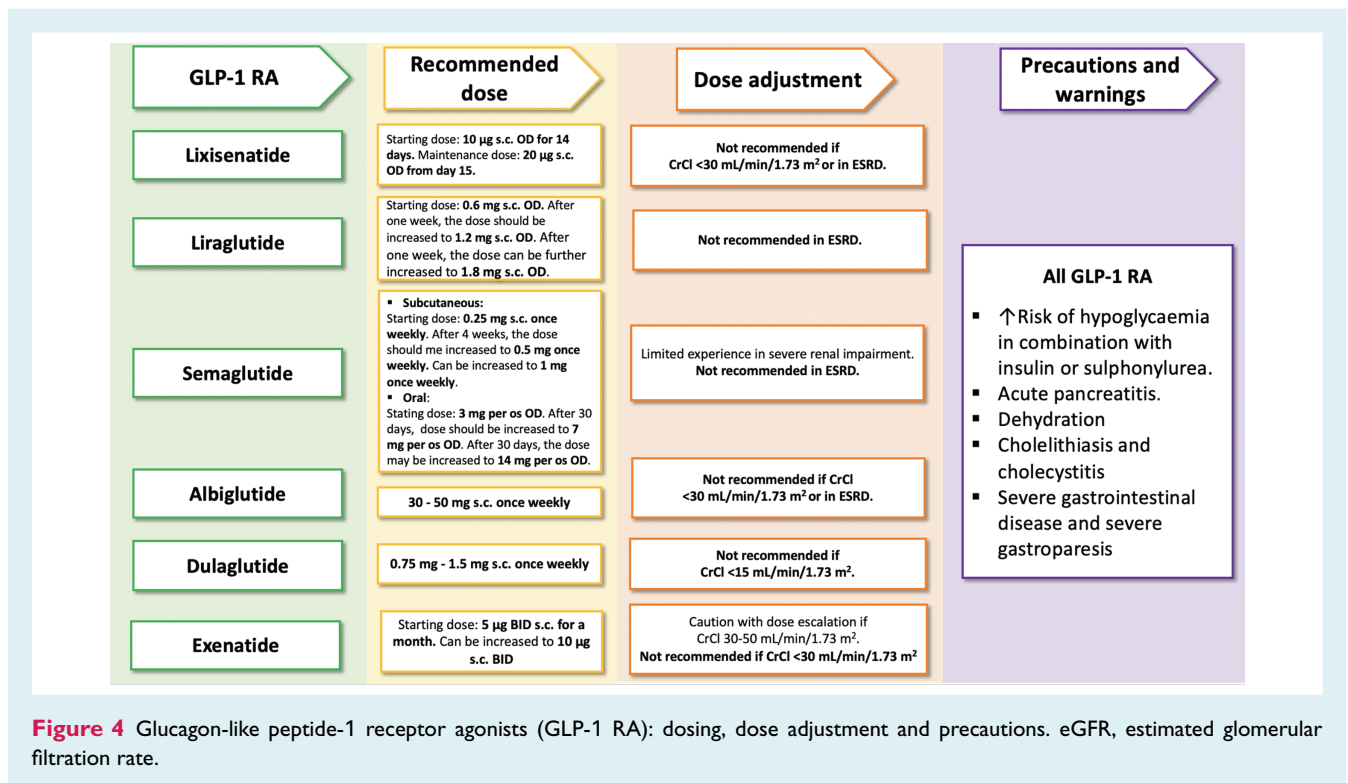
GLP-1 RA

Recommended dose

Dose adjustment

Precautions and warnings

Lixisenatide

Starting dose: 10 µg s.c. OD for 14 days. Maintenance dose: 20 µg s.c. OD from day 15.

Not recommended if CrCl <30 mL/min/1.73 m$^2$ or in ESRD.

Liraglutide

Starting dose: 0.6 mg s.c. OD. After one week, the dose should be increased to 1.2 mg s.c. OD. After one week, the dose can be further increased to 1.8 mg s.c. OD.

Not recommended in ESRD.

Semaglutide

▪ Subcutaneous:
Starting dose: 0.25 mg s.c. once weekly. After 4 weeks, the dose should me increased to 0.5 mg once weekly. Can be increased to 1 mg once weekly.
▪ Oral:
Stating dose: 3 mg per os OD. After 30 days, dose should be increased to 7 mg per os OD. After 30 days, the dose may be increased to 14 mg per os OD.

Limited experience in severe renal impairment. Not recommended in ESRD.

Albiglutide

30 - 50 mg s.c. once weekly

Not recommended if CrCl <30 mL/min/1.73 m$^2$ or in ESRD.

Dulaglutide

0.75 mg - 1.5 mg s.c. once weekly

Not recommended if CrCl <15 mL/min/1.73 m$^2$.

Exenatide

Starting dose: 5 µg BID s.c. for a month. Can be increased to 10 µg s.c. BID

Caution with dose escalation if CrCl 30-50 mL/min/1.73 m$^2$.
Not recommended if CrCl <30 mL/min/1.73 m$^2$

All GLP-1 RA

▪ ↑Risk of hypoglycaemia in combination with insulin or sulphonylurea.
▪ Acute pancreatitis.
▪ Dehydration
▪ Cholelithiasis and cholecystitis
▪ Severe gastrointestinal disease and severe gastroparesis

Figure 4 Glucagon-like peptide-1 receptor agonists (GLP-1 RA): dosing, dose adjustment and precautions. eGFR, estimated glomerular filtration rate.